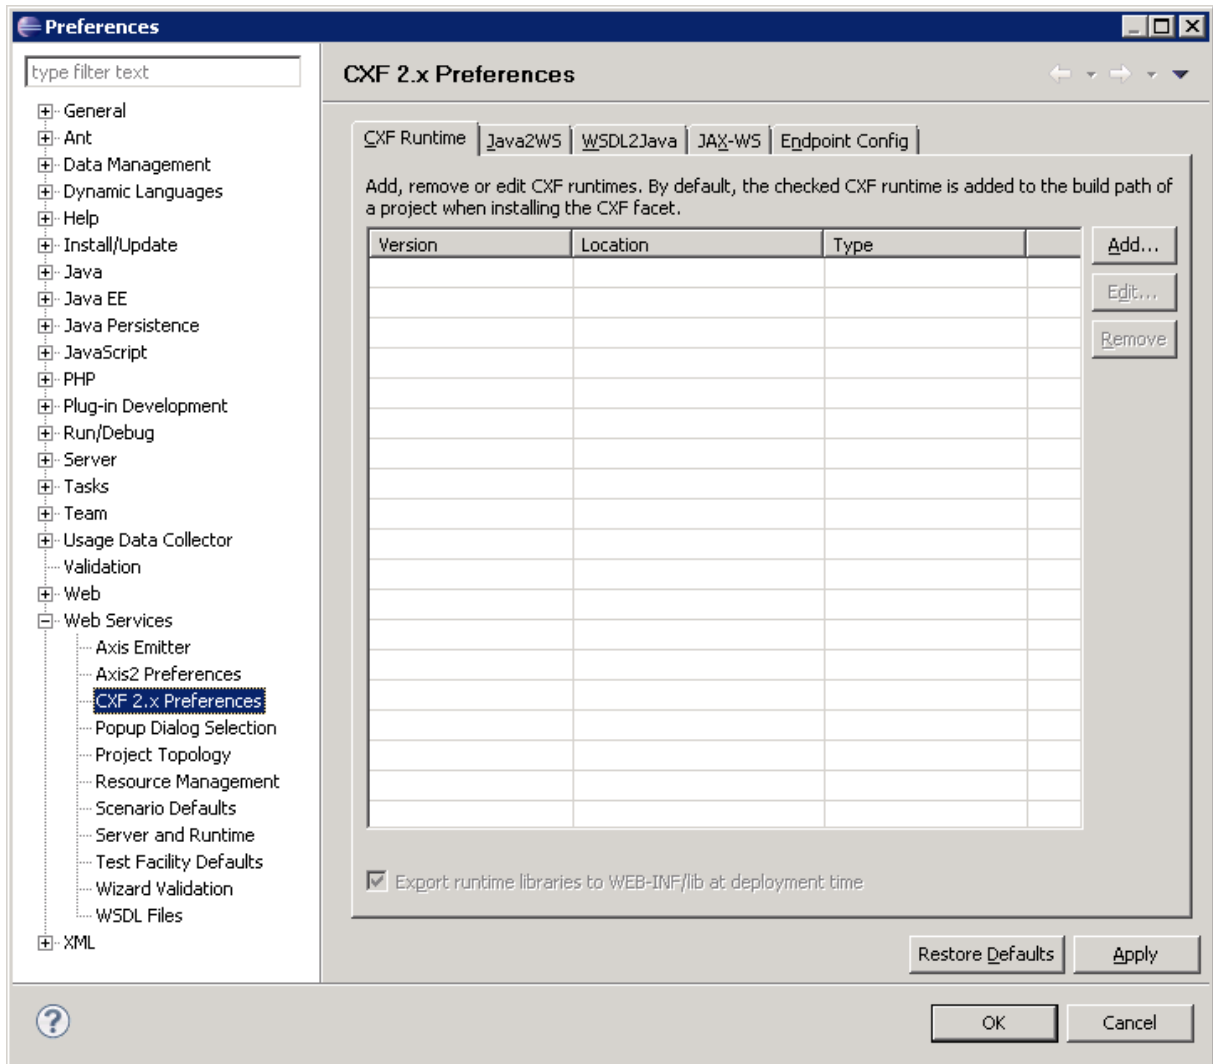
Preferences

type filter text

General
Ant
Data Management
Dynamic Languages
Help
Install/Update
Java
Java EE
Java Persistence
JavaScript
PHP
Plug-in Development
Run/Debug
Server
Tasks
Team
Usage Data Collector
Validation
Web
Web Services
Axis Emitter
Axis2 Preferences
CXF 2.x Preferences
Popup Dialog Selection
Project Topology
Resource Management
Scenario Defaults
Server and Runtime
Test Facility Defaults
Wizard Validation
WSDL Files
XML

CXF 2.x Preferences

CXF Runtime | Java2WS | WSDL2Java | JAX-WS | Endpoint Config

Add, remove or edit CXF runtimes. By default, the checked CXF runtime is added to the build path of a project when installing the CXF facet.

| Version | Location | Type | |
|---|---|---|---|

Add...
Edit...
Remove

Export runtime libraries to WEB-INF/lib at deployment time

Restore Defaults
Apply

OK
Cancel